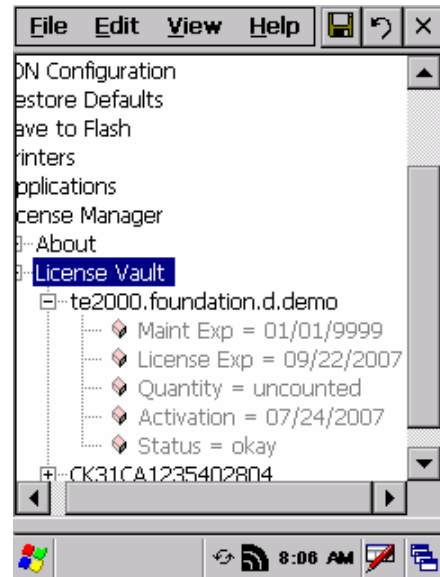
File Edit View Help

ON Configuration
estore Defaults
ave to Flash
rinters
pplications
cense Manager
About
License Vault
te2000.foundation.d.demo
Maint Exp = 01/01/9999
License Exp = 09/22/2007
Quantity = uncounted
Activation = 07/24/2007
Status = okay
CK31CA1235402804

8:06 AM